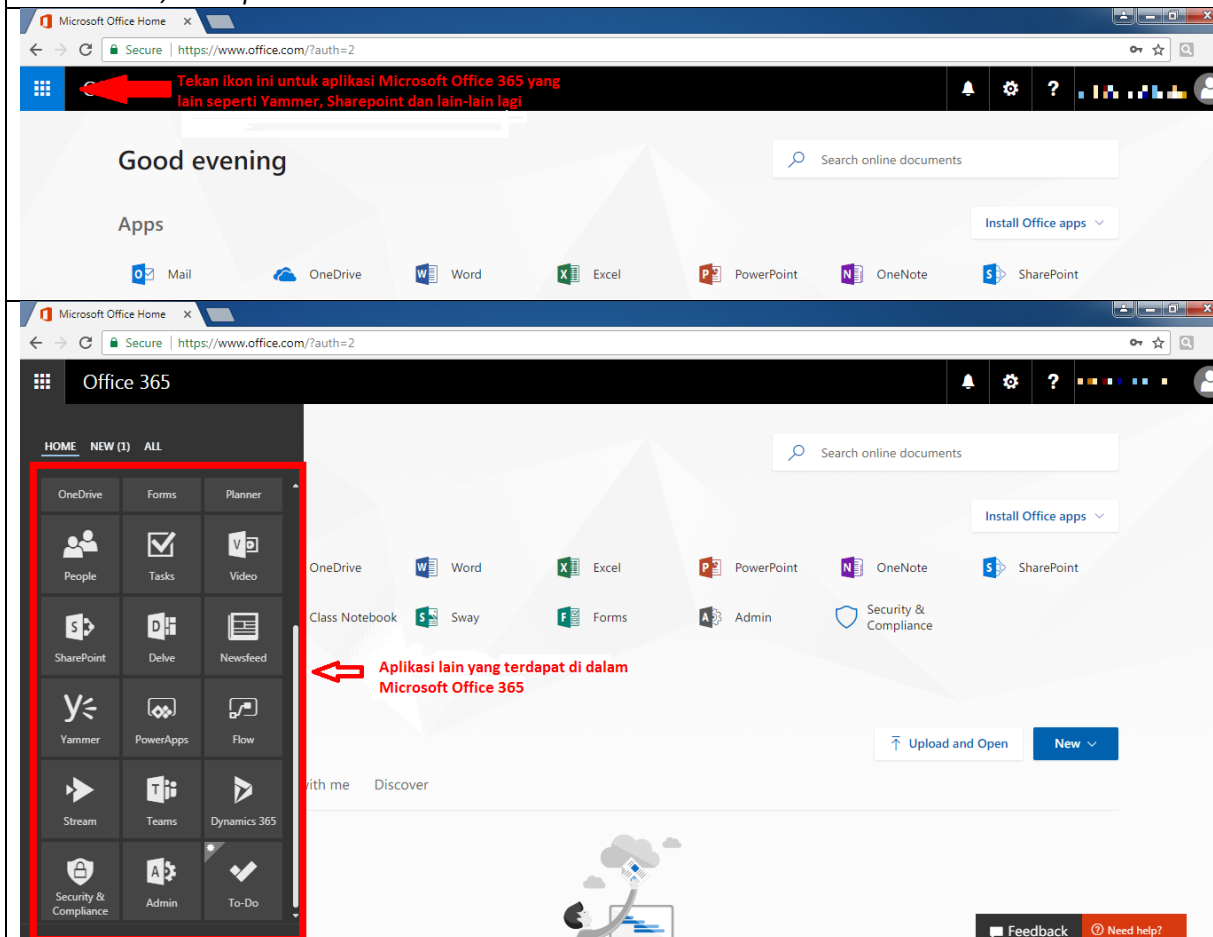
Microsoft Office Home ×

Secure | https://www.office.com/?auth=2

Tekan ikon ini untuk aplikasi Microsoft Office 365 yang lain seperti Yammer, Sharepoint dan lain-lain lagi

Good evening

Search online documents

Apps

Install Office apps

Mail OneDrive Word Excel PowerPoint OneNote SharePoint

Microsoft Office Home ×

Secure | https://www.office.com/?auth=2

Office 365

HOME NEW (1) ALL

OneDrive Forms Planner

People Tasks Video

SharePoint Delve Newsfeed

Yammer PowerApps Flow

Stream Teams Dynamics 365

Security & Compliance Admin To-Do

Search online documents

Install Office apps

OneDrive Word Excel PowerPoint OneNote SharePoint

Class Notebook Sway Forms Admin Security & Compliance

Aplikasi lain yang terdapat di dalam Microsoft Office 365

Upload and Open New

ith me Discover

Feedback Need help?